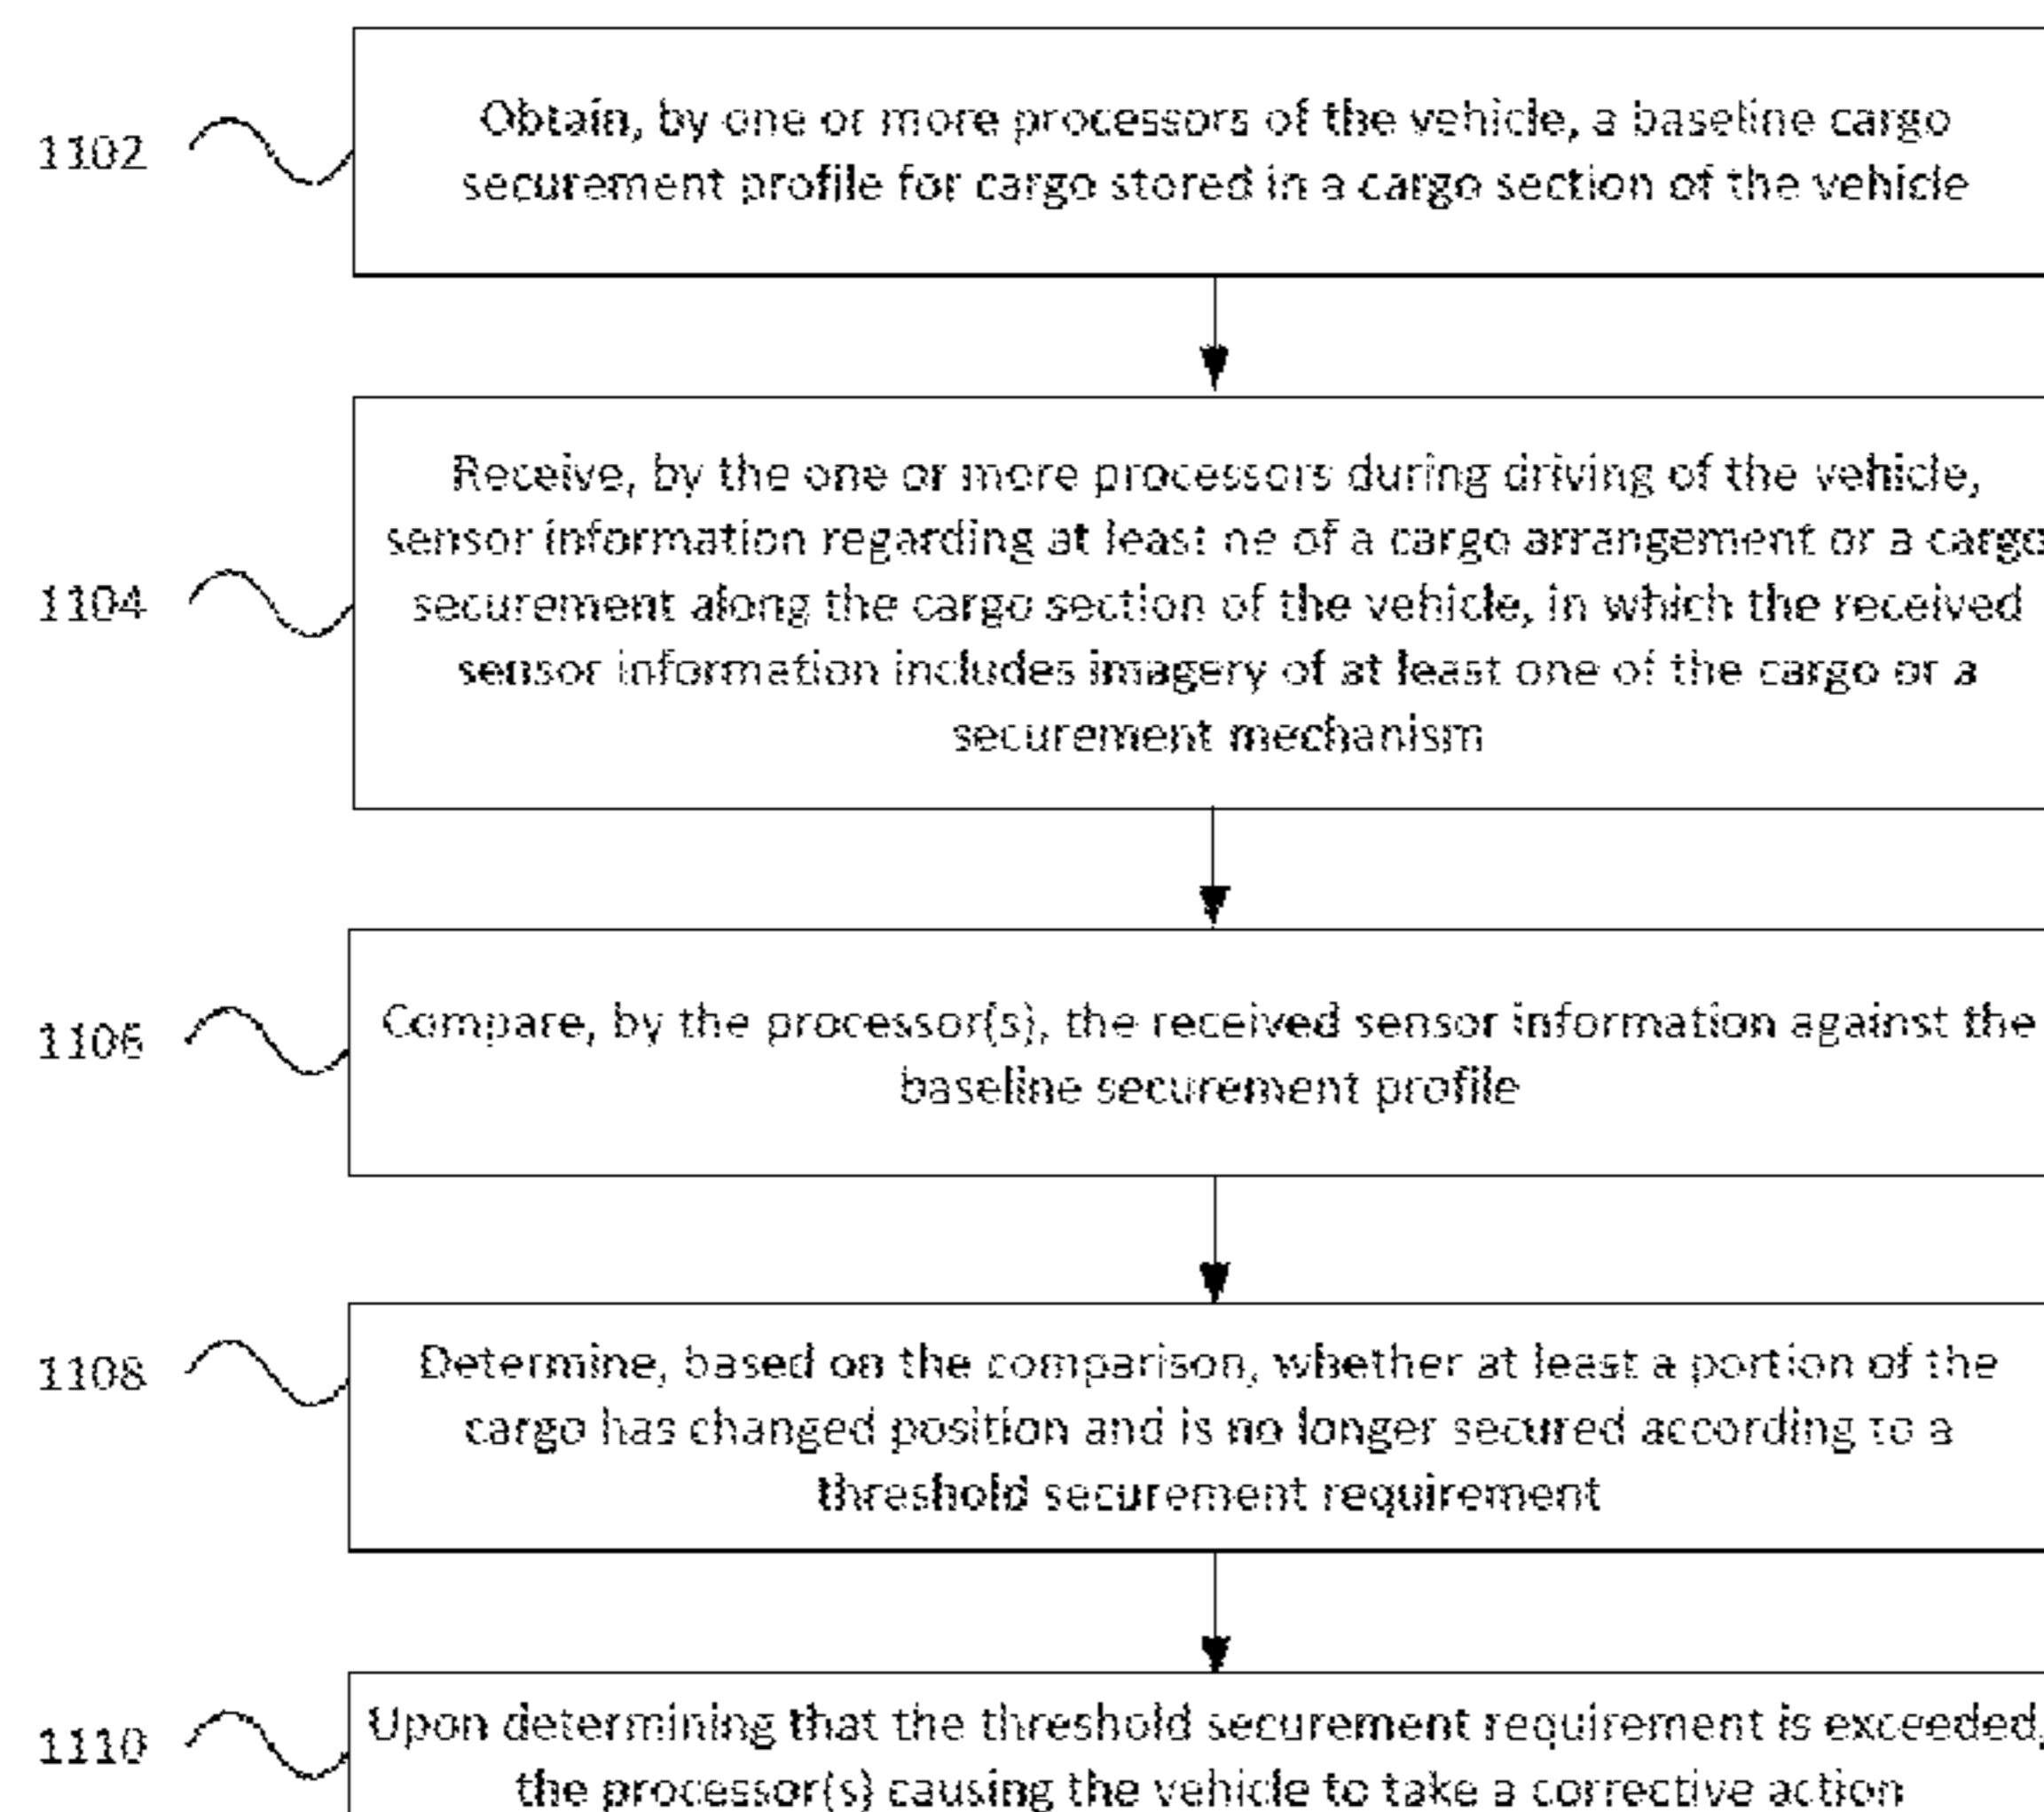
1102

Obtain, by one or more processors of the vehicle, a baseline cargo securement profile for cargo stored in a cargo section of the vehicle

1104

Receive, by the one or more processors during driving of the vehicle, sensor information regarding at least ne of a cargo arrangement or a cargo securement along the cargo section of the vehicle, in which the received sensor information includes imagery of at least one of the cargo or a securement mechanism

1106

Compare, by the processor(s), the received sensor information against the baseline securement profile

1108

Determine, based on the comparison, whether at least a portion of the cargo has changed position and is no longer secured according to a threshold securement requirement

1110

Upon determining that the threshold securement requirement is exceeded, the processor(s) causing the vehicle to take a corrective action